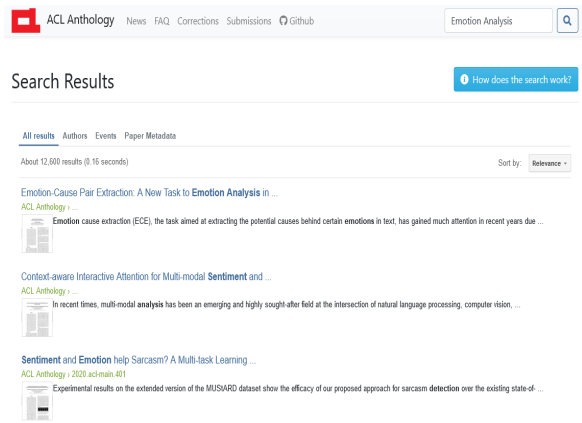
ACL Anthology News FAQ Corrections Submissions Github

Emotion Analysis

Search Results

How does the search work?

All results Authors Events Paper Metadata

About 12,600 results (0.16 seconds)

Sort by: Relevance

Emotion-Cause Pair Extraction: A New Task to Emotion Analysis in ...

ACL Anthology ›

Emotion cause extraction (ECE), the task aimed at extracting the potential causes behind certain emotions in text, has gained much attention in recent years due ...

Context-aware Interactive Attention for Multi-modal Sentiment and ...

ACL Anthology ›

In recent times, multi-modal analysis has been an emerging and highly sought-after field at the intersection of natural language processing, computer vision, ...

Sentiment and Emotion help Sarcasm? A Multi-task Learning ...

ACL Anthology › 2020.acl-main.401

Experimental results on the extended version of the MUStARD dataset show the efficacy of our proposed approach for sarcasm detection over the existing state-of- ...